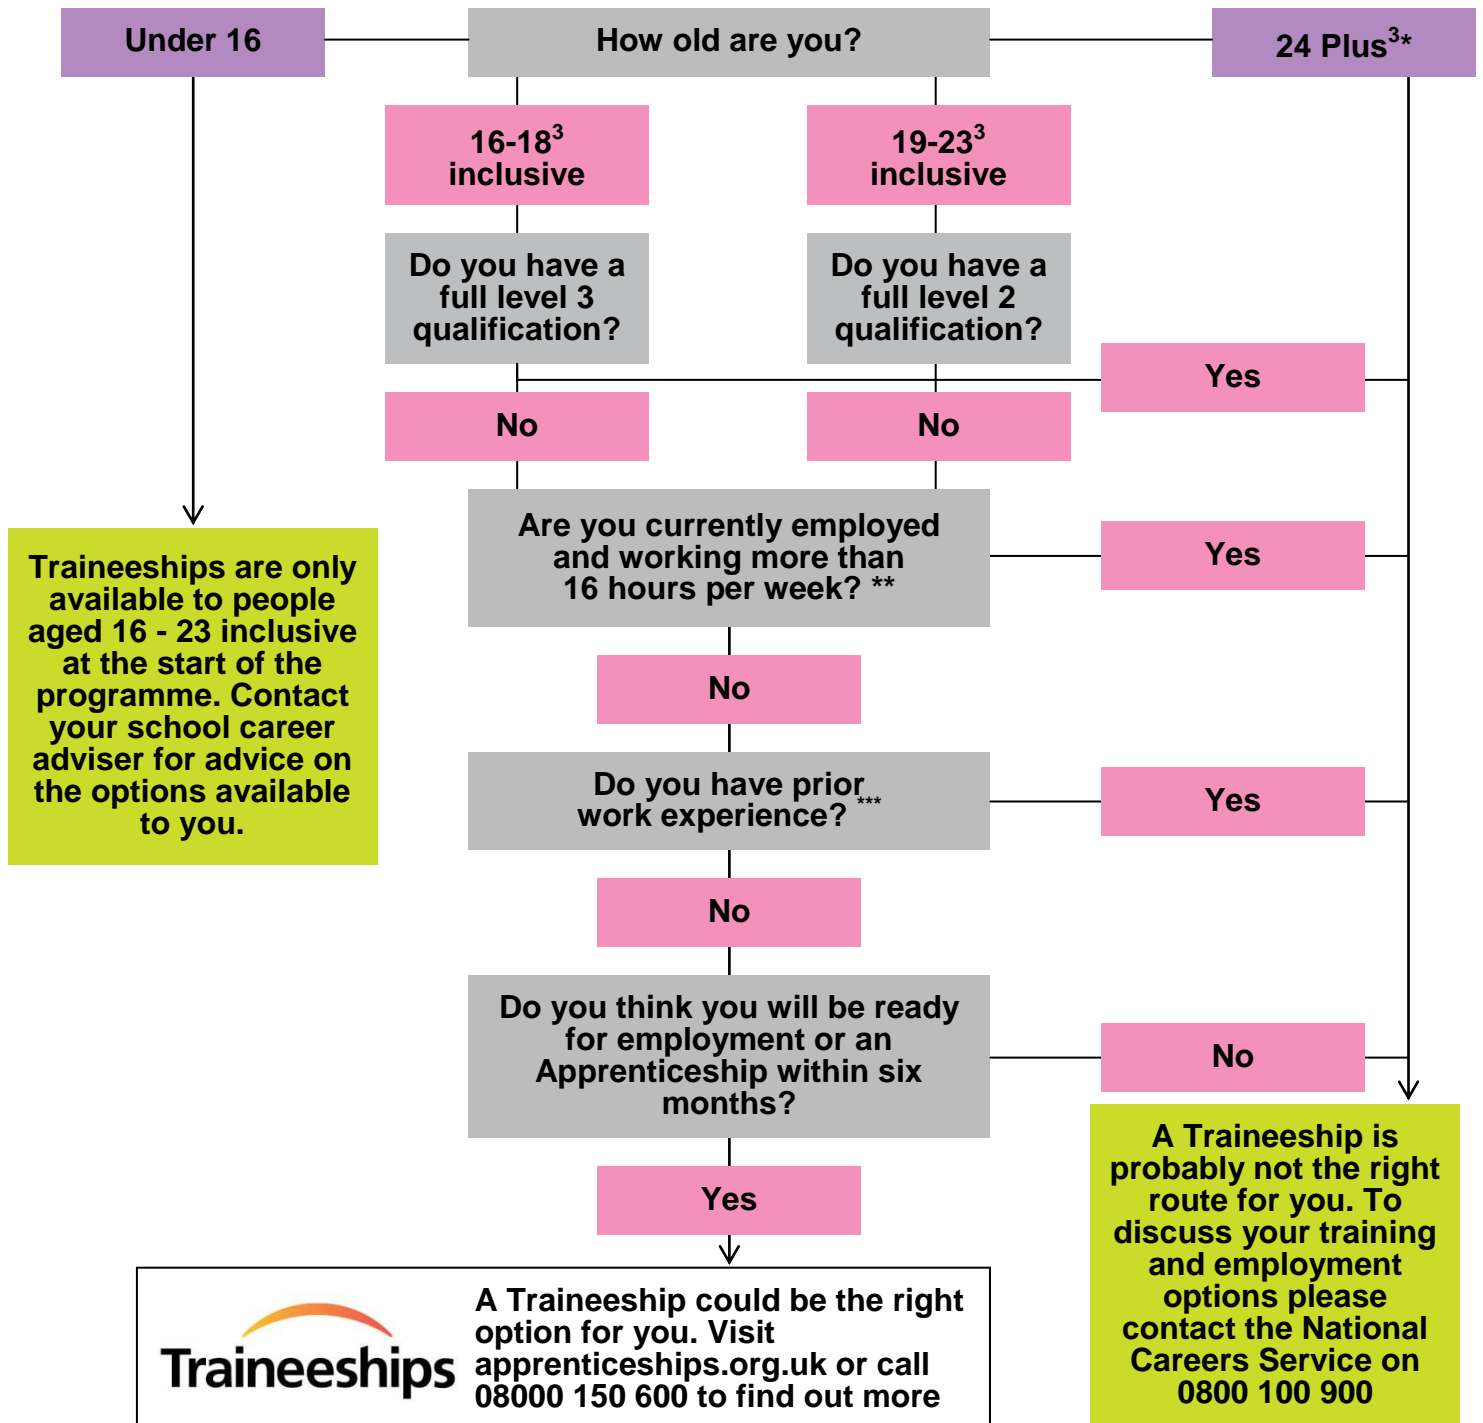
Under 16

How old are you?

24 Plus$^{3}$*

16-18$^{3}$ inclusive

19-23$^{3}$ inclusive

Do you have a full level 3 qualification?

Do you have a full level 2 qualification?

Yes

No

No

Are you currently employed and working more than 16 hours per week? **

Yes

Traineeships are only available to people aged 16 - 23 inclusive at the start of the programme. Contact your school career adviser for advice on the options available to you.

No

Do you have prior work experience? ***

Yes

No

Do you think you will be ready for employment or an Apprenticeship within six months?

No

Yes

A Traineeship is probably not the right route for you. To discuss your training and employment options please contact the National Careers Service on 0800 100 900

Traineeships

A Traineeship could be the right option for you. Visit apprenticeships.org.uk or call 08000 150 600 to find out more